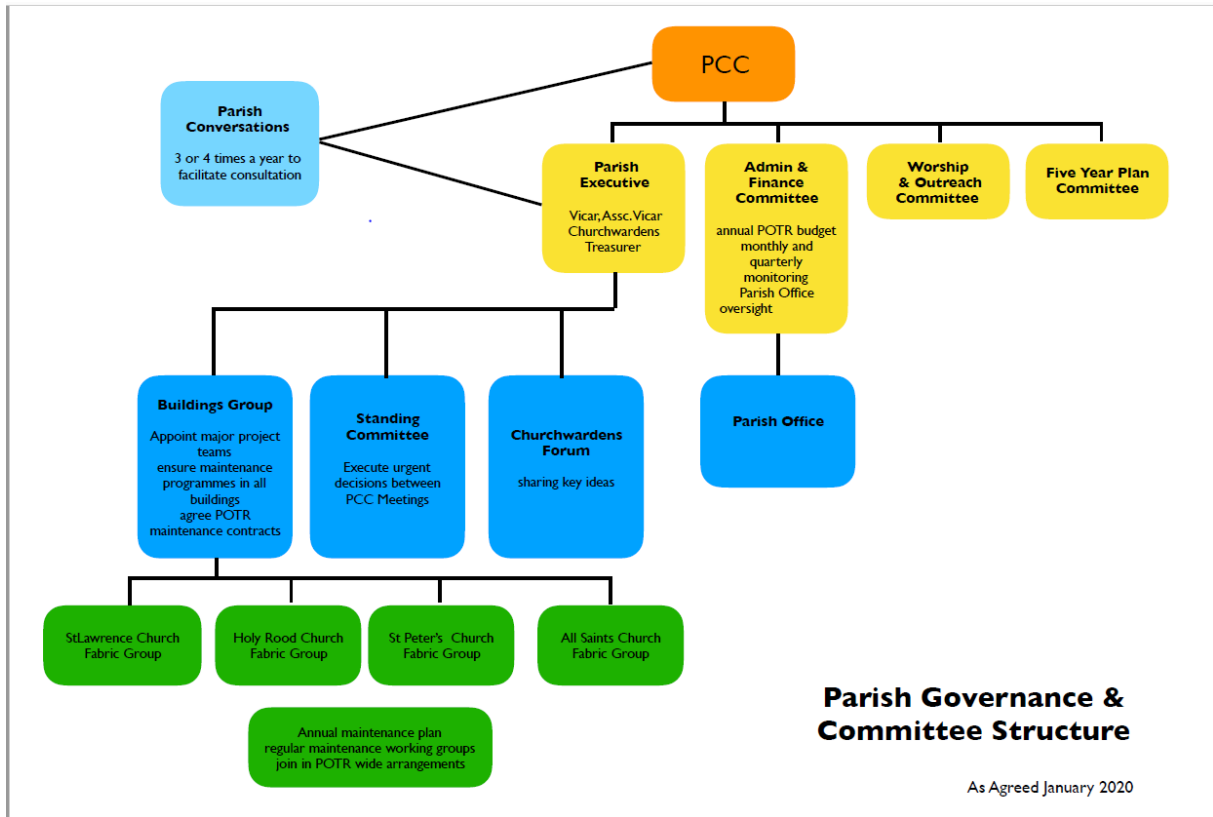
PCC

Parish Conversations

3 or 4 times a year to facilitate consultation

Parish Executive

Vicar, Assc. Vicar Churchwardens Treasurer

Admin & Finance Committee

annual POTR budget monthly and quarterly monitoring Parish Office oversight

Worship & Outreach Committee

Five Year Plan Committee

Buildings Group

Appoint major project teams ensure maintenance programmes in all buildings agree POTR maintenance contracts

Standing Committee

Execute urgent decisions between PCC Meetings

Churchwardens Forum

sharing key ideas

Parish Office

StLawrence Church Fabric Group

Holy Rood Church Fabric Group

St Peter's Church Fabric Group

All Saints Church Fabric Group

Annual maintenance plan regular maintenance working groups join in POTR wide arrangements

Parish Governance & Committee Structure

As Agreed January 2020